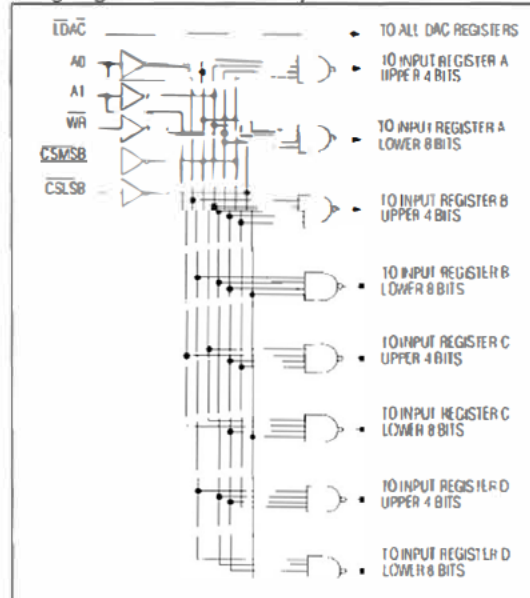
$\overline{LDAC}$
A0
A1
$\overline{WR}$
$\overline{CSMSB}$
$\overline{CSLSB}$

TO ALL DAC REGISTERS
TO INPUT REGISTER A UPPER 4 BITS
TO INPUT REGISTER A LOWER 8 BITS
TO INPUT REGISTER B UPPER 4 BITS
TO INPUT REGISTER B LOWER 8 BITS
TO INPUT REGISTER C UPPER 4 BITS
TO INPUT REGISTER C LOWER 8 BITS
TO INPUT REGISTER D UPPER 4 BITS
TO INPUT REGISTER D LOWER 8 BITS